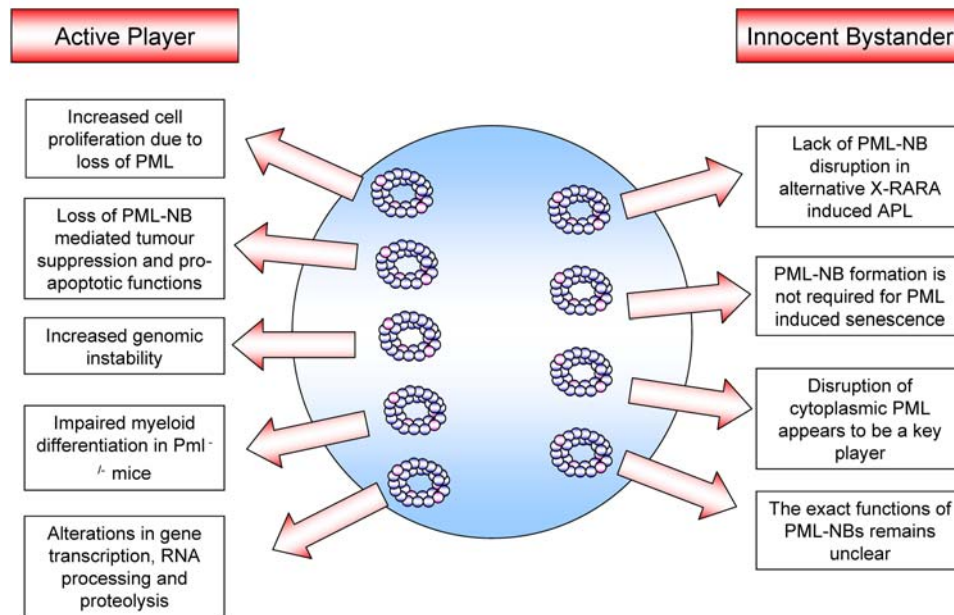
Active Player

Innocent Bystander

Increased cell proliferation due to loss of PML

Loss of PML-NB mediated tumour suppression and pro-apoptotic functions

Increased genomic instability

Impaired myeloid differentiation in Pml $^{-/-}$ mice

Alterations in gene transcription, RNA processing and proteolysis

Lack of PML-NB disruption in alternative X-RARA induced APL

PML-NB formation is not required for PML induced senescence

Disruption of cytoplasmic PML appears to be a key player

The exact functions of PML-NBs remains unclear